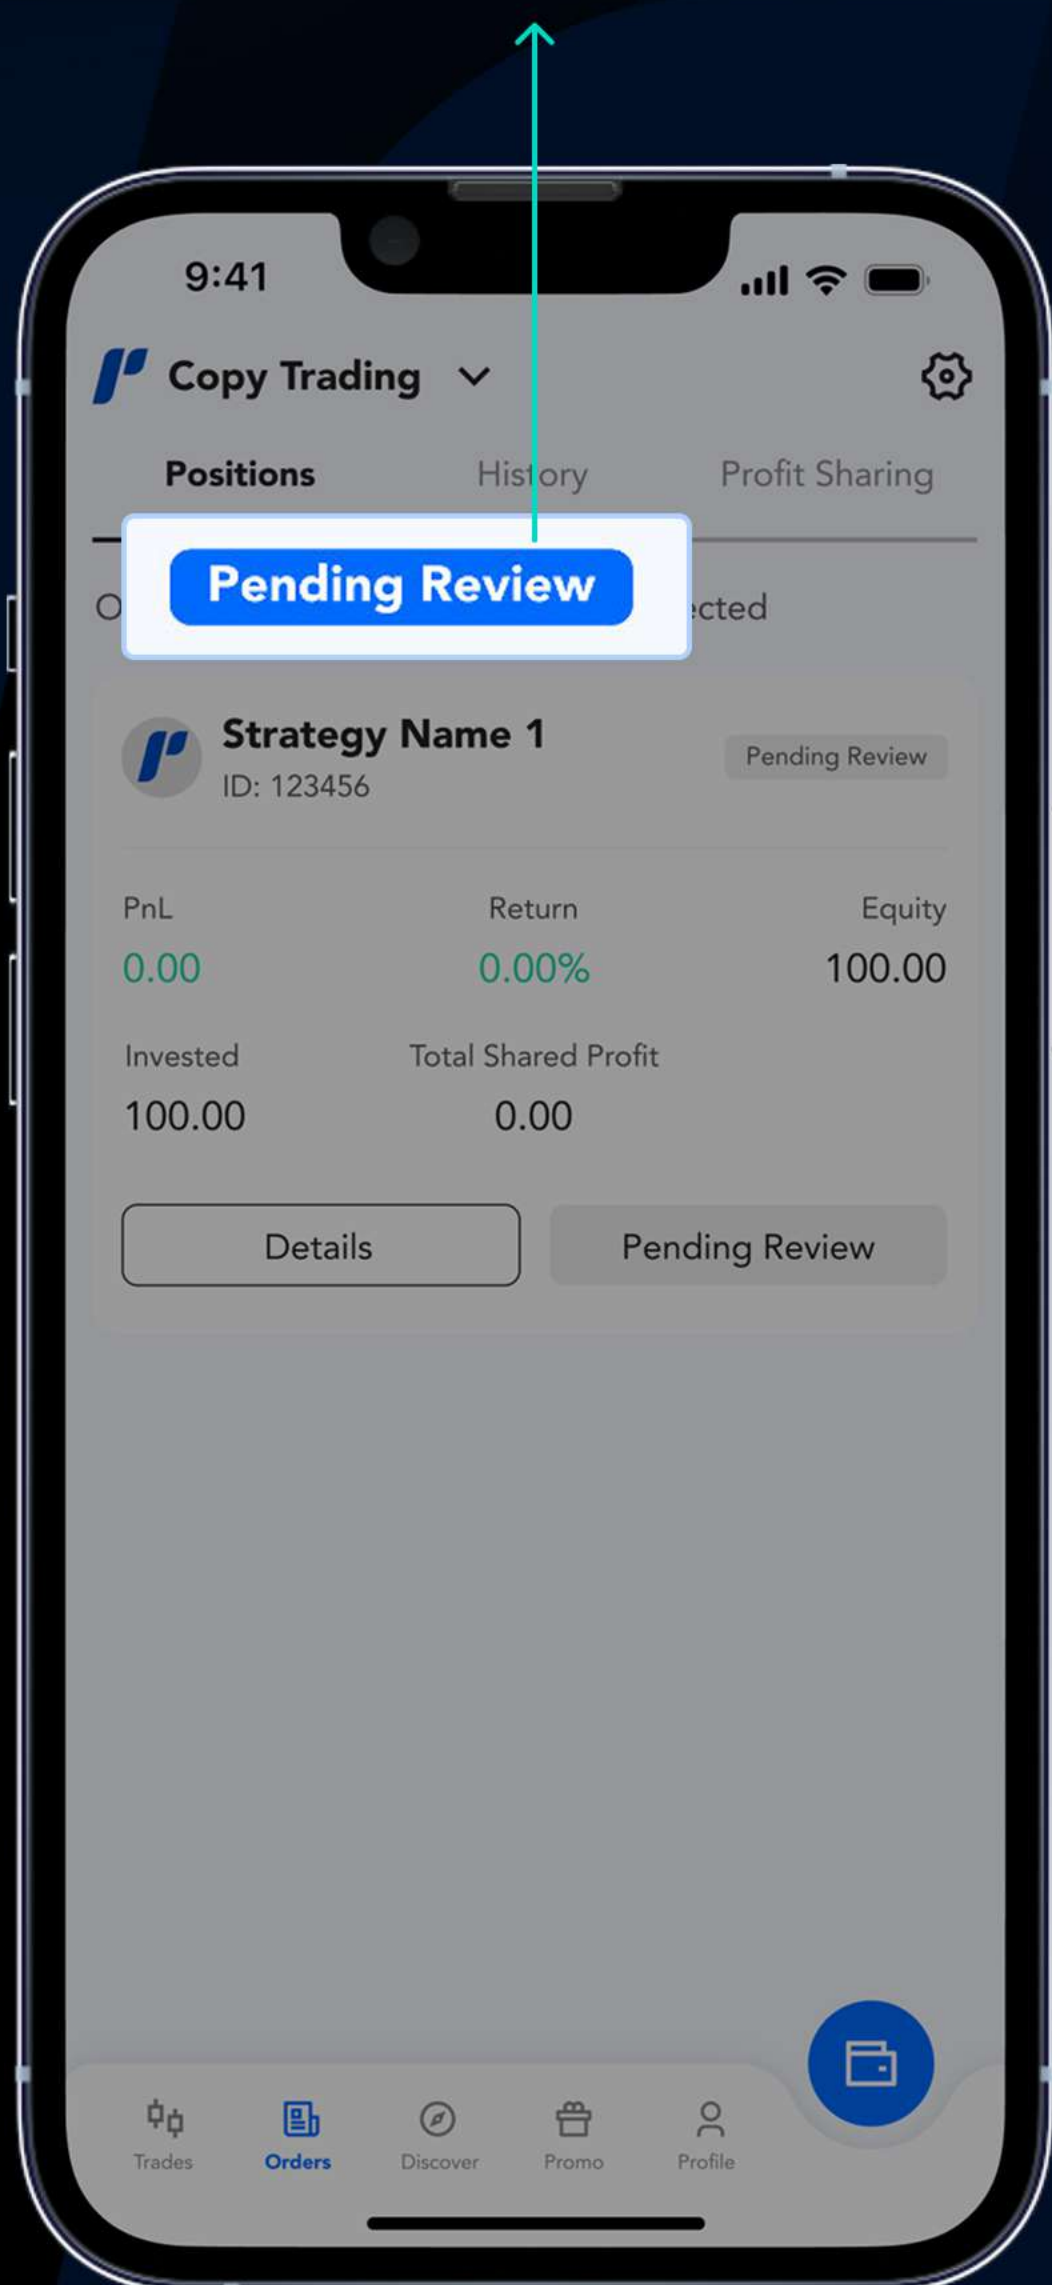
9:41

Copy Trading

Positions History Profit Sharing

O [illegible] Pending Review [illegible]ected

Strategy Name 1
ID: 123456
Pending Review

PnL
0.00
Return
0.00%
Equity
100.00

Invested
100.00
Total Shared Profit
0.00

Details
Pending Review

Trades Orders Discover Promo Profile